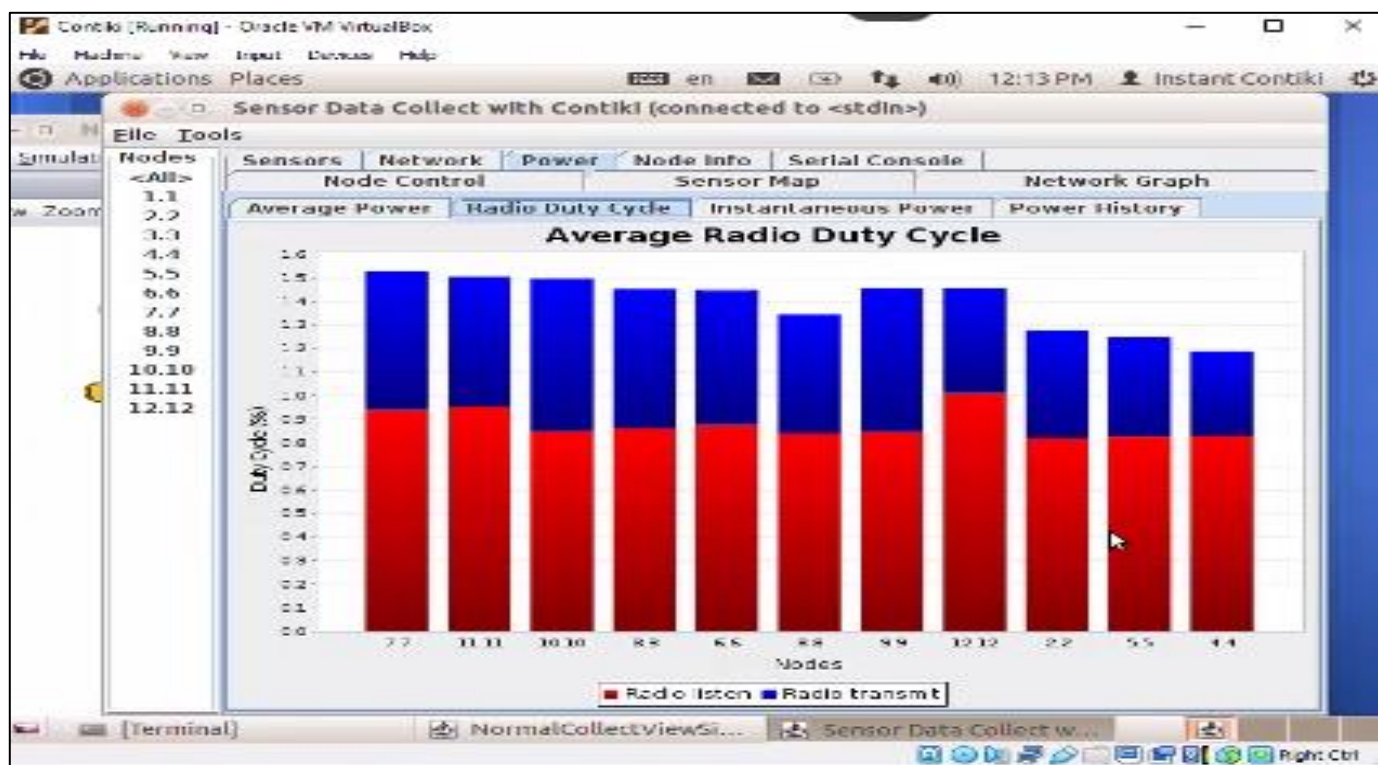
Contiki [Running] - Oracle VM VirtualBox

File Machine View Input Devices Help

Applications Places en 12:13 PM Instant Contiki

Sensor Data Collect with Contiki (connected to <stdin>)

File Tools

Simulat

w Zoom

Nodes
<All>
1.1
2.2
3.3
4.4
5.5
6.6
7.7
8.8
9.9
10.10
11.11
12.12

Sensors | Network | Power | Node Info | Serial Console

Node Control | Sensor Map | Network Graph

Average Power | Radio Duty Cycle | Instantaneous Power | Power History

Average Radio Duty Cycle

1.6
1.5
1.4
1.3
1.2
1.1
1.0
0.9
0.8
0.7
0.6
0.5
0.4
0.3
0.2
0.1
0.0

Duty Cycle (%)

7.7 11.11 10.10 8.8 6.6 8.8 9.9 12.12 2.2 5.5 4.4

Nodes

Radio listen Radio transmit

[Terminal] NormalCollectViewSi... Sensor Data Collect w...

Right Ctrl